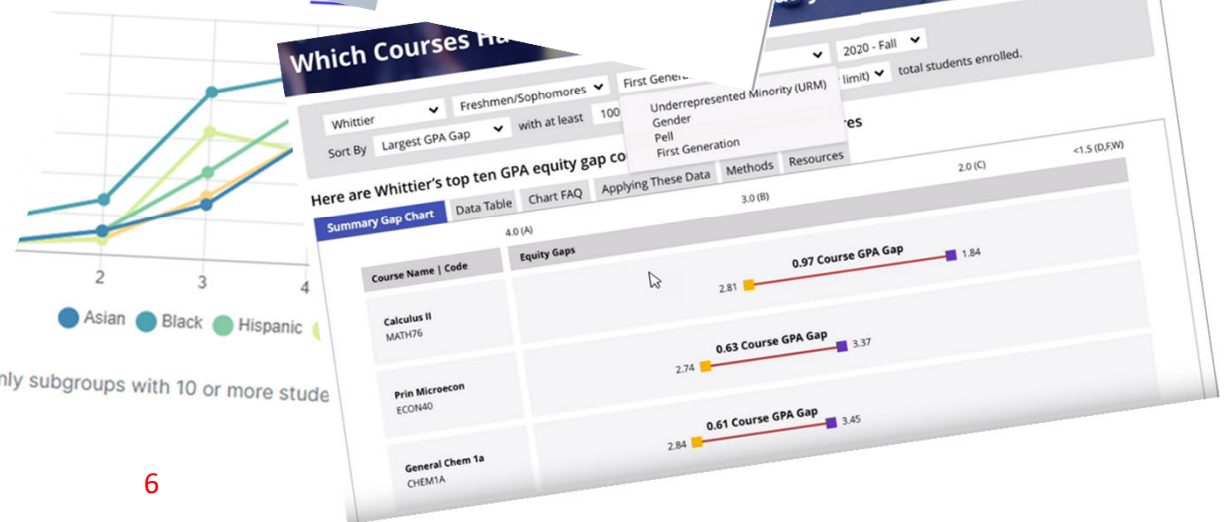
2
3
4
Asian
Black
Hispanic
nly subgroups with 10 or more stude

Which Courses Ha

Whittier
Freshmen/Sophomores
First Genera
2020 - Fall
limit)
total students enrolled.
Sort By
Largest GPA Gap
with at least
100
Underrepresented Minority (URM)
Gender
Pell
First Generation
res

Here are Whittier's top ten GPA equity gap co

Summary Gap Chart
Data Table
Chart FAQ
Applying These Data
Methods
Resources

4.0 (A)
3.0 (B)
2.0 (C)
<1.5 (D,F,W)

| Course Name \| Code | Equity Gaps |
|---|---|
| Calculus II MATH76 | 0.97 Course GPA Gap 2.81 1.84 |
| Prin Microecon ECON40 | 0.63 Course GPA Gap 2.74 3.37 |
| General Chem 1a CHEM1A | 0.61 Course GPA Gap 2.84 3.45 |

6